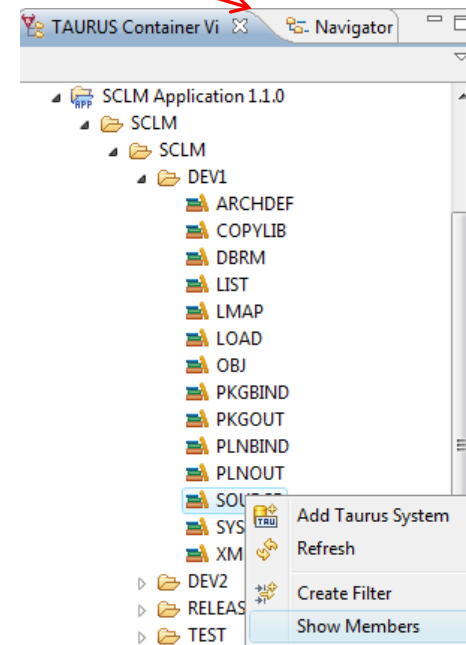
TAURUS Container Vi ✕ Navigator

SCLM Application 1.1.0
SCLM
SCLM
DEV1
ARCHDEF
COPYLIB
DBRM
LIST
LMAP
LOAD
OBJ
PKGBIND
PKGOUT
PLNBIND
PLNOUT
SOU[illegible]
SYS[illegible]
XM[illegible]
DEV2
RELEAS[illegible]
TEST

Add Taurus System
Refresh
Create Filter
Show Members